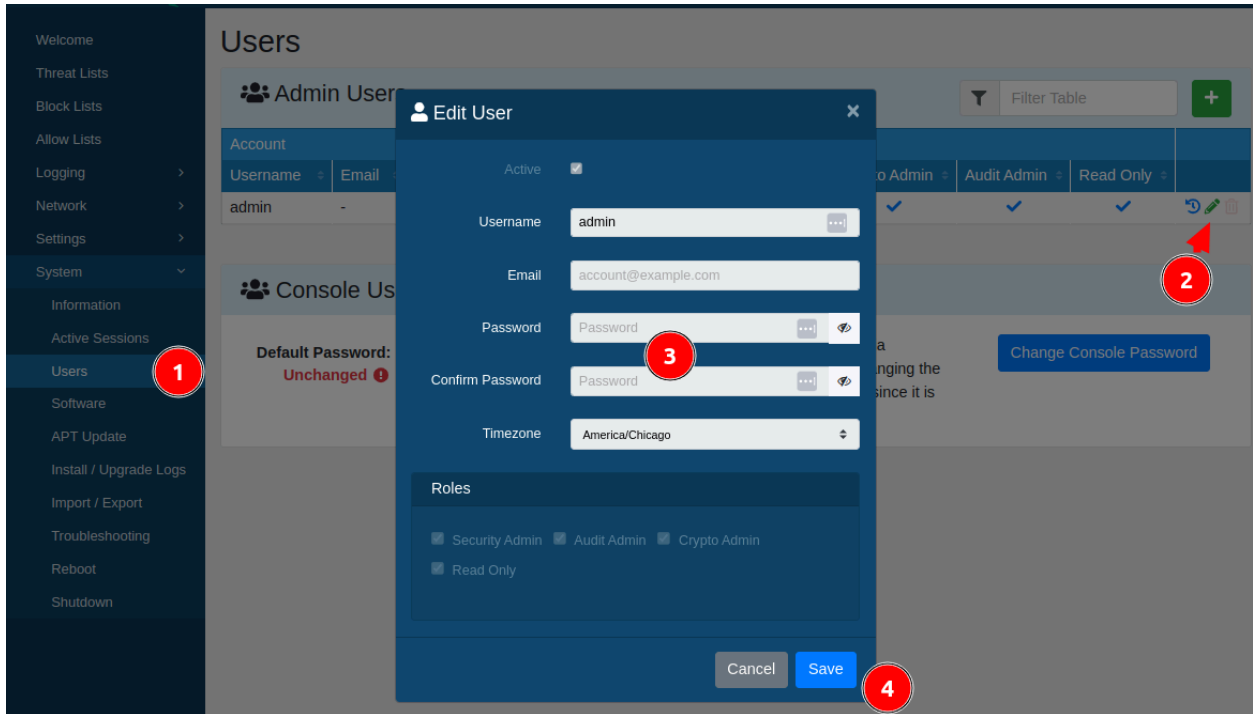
Welcome
Threat Lists
Block Lists
Allow Lists
Logging
Network
Settings
System
Information
Active Sessions
Users
Software
APT Update
Install / Upgrade Logs
Import / Export
Troubleshooting
Reboot
Shutdown

1

Users

Admin User

Filter Table

+

| Account | | | | | |
|---|---|---|---|---|---|
| Username | Email | o Admin | Audit Admin | Read Only | |
| admin | - | ✓ | ✓ | ✓ | |

2

Console Us

Default Password:
Unchanged

a
nging the
since it is

Change Console Password

Edit User ×

Active

Username admin

Email account@example.com

Password Password

3

Confirm Password Password

Timezone America/Chicago

Roles

Security Admin Audit Admin Crypto Admin
Read Only

Cancel Save

4